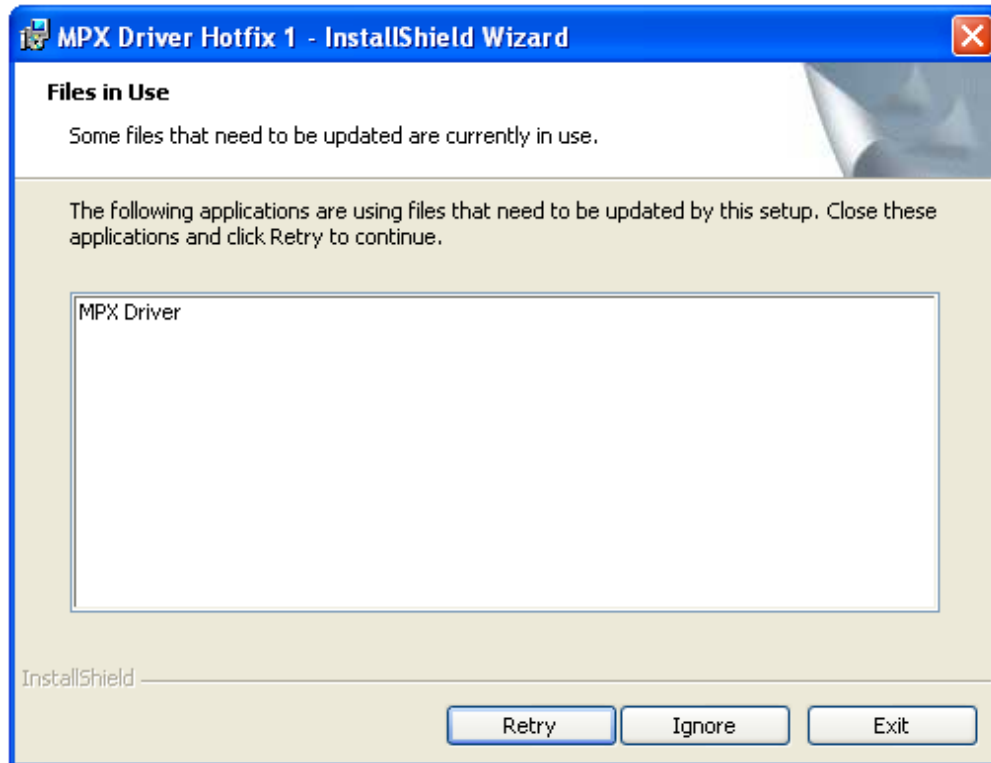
MPX Driver Hotfix 1 - InstallShield Wizard

Files in Use

Some files that need to be updated are currently in use.

The following applications are using files that need to be updated by this setup. Close these applications and click Retry to continue.

MPX Driver

InstallShield

Retry

Ignore

Exit